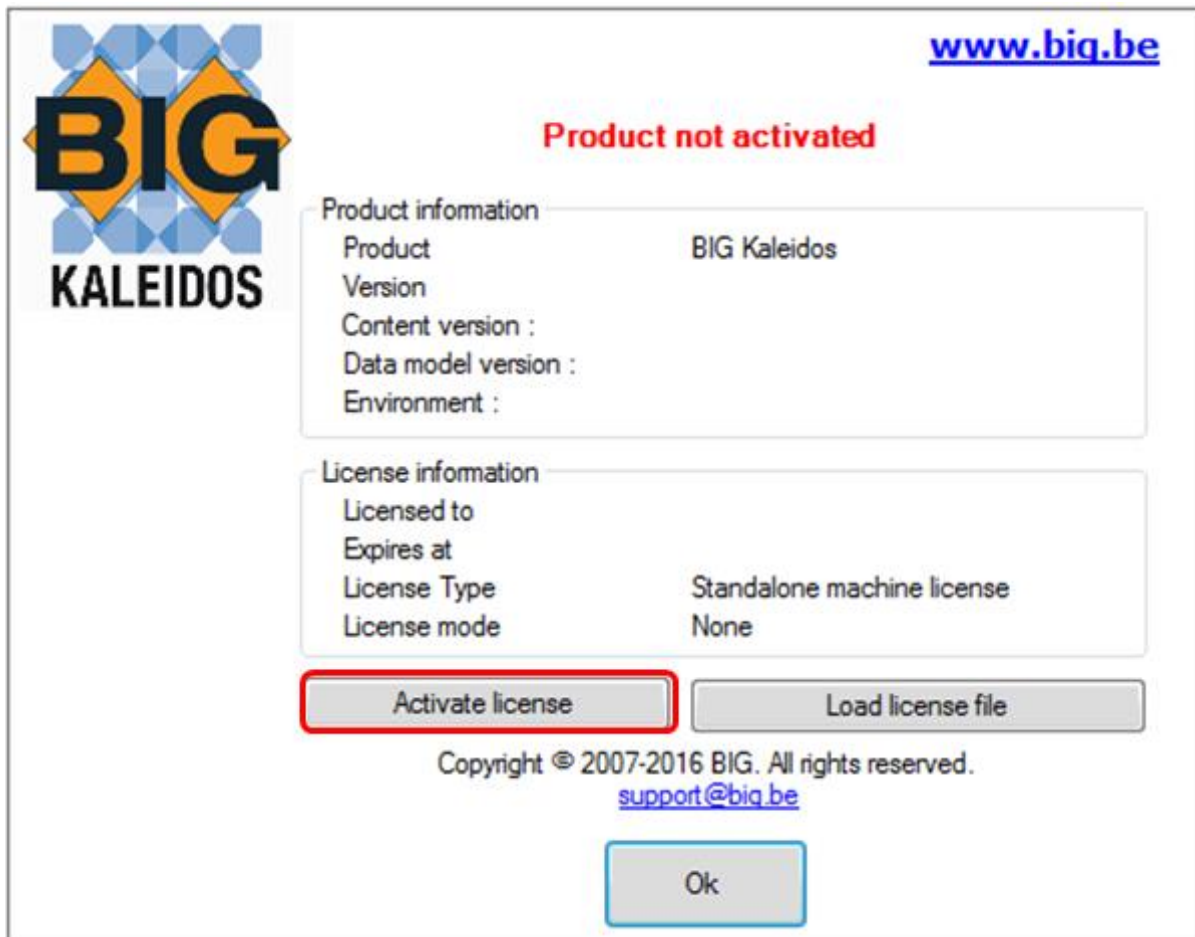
BIG
KALEIDOS

www.big.be

Product not activated

Product information

| | |
|---|---|
| Product | BIG Kaleidos |
| Version | |
| Content version : | |
| Data model version : | |
| Environment : | |

License information

| | |
|---|---|
| Licensed to | |
| Expires at | |
| License Type | Standalone machine license |
| License mode | None |

Activate license

Load license file

Copyright © 2007-2016 BIG. All rights reserved.
support@big.be

Ok